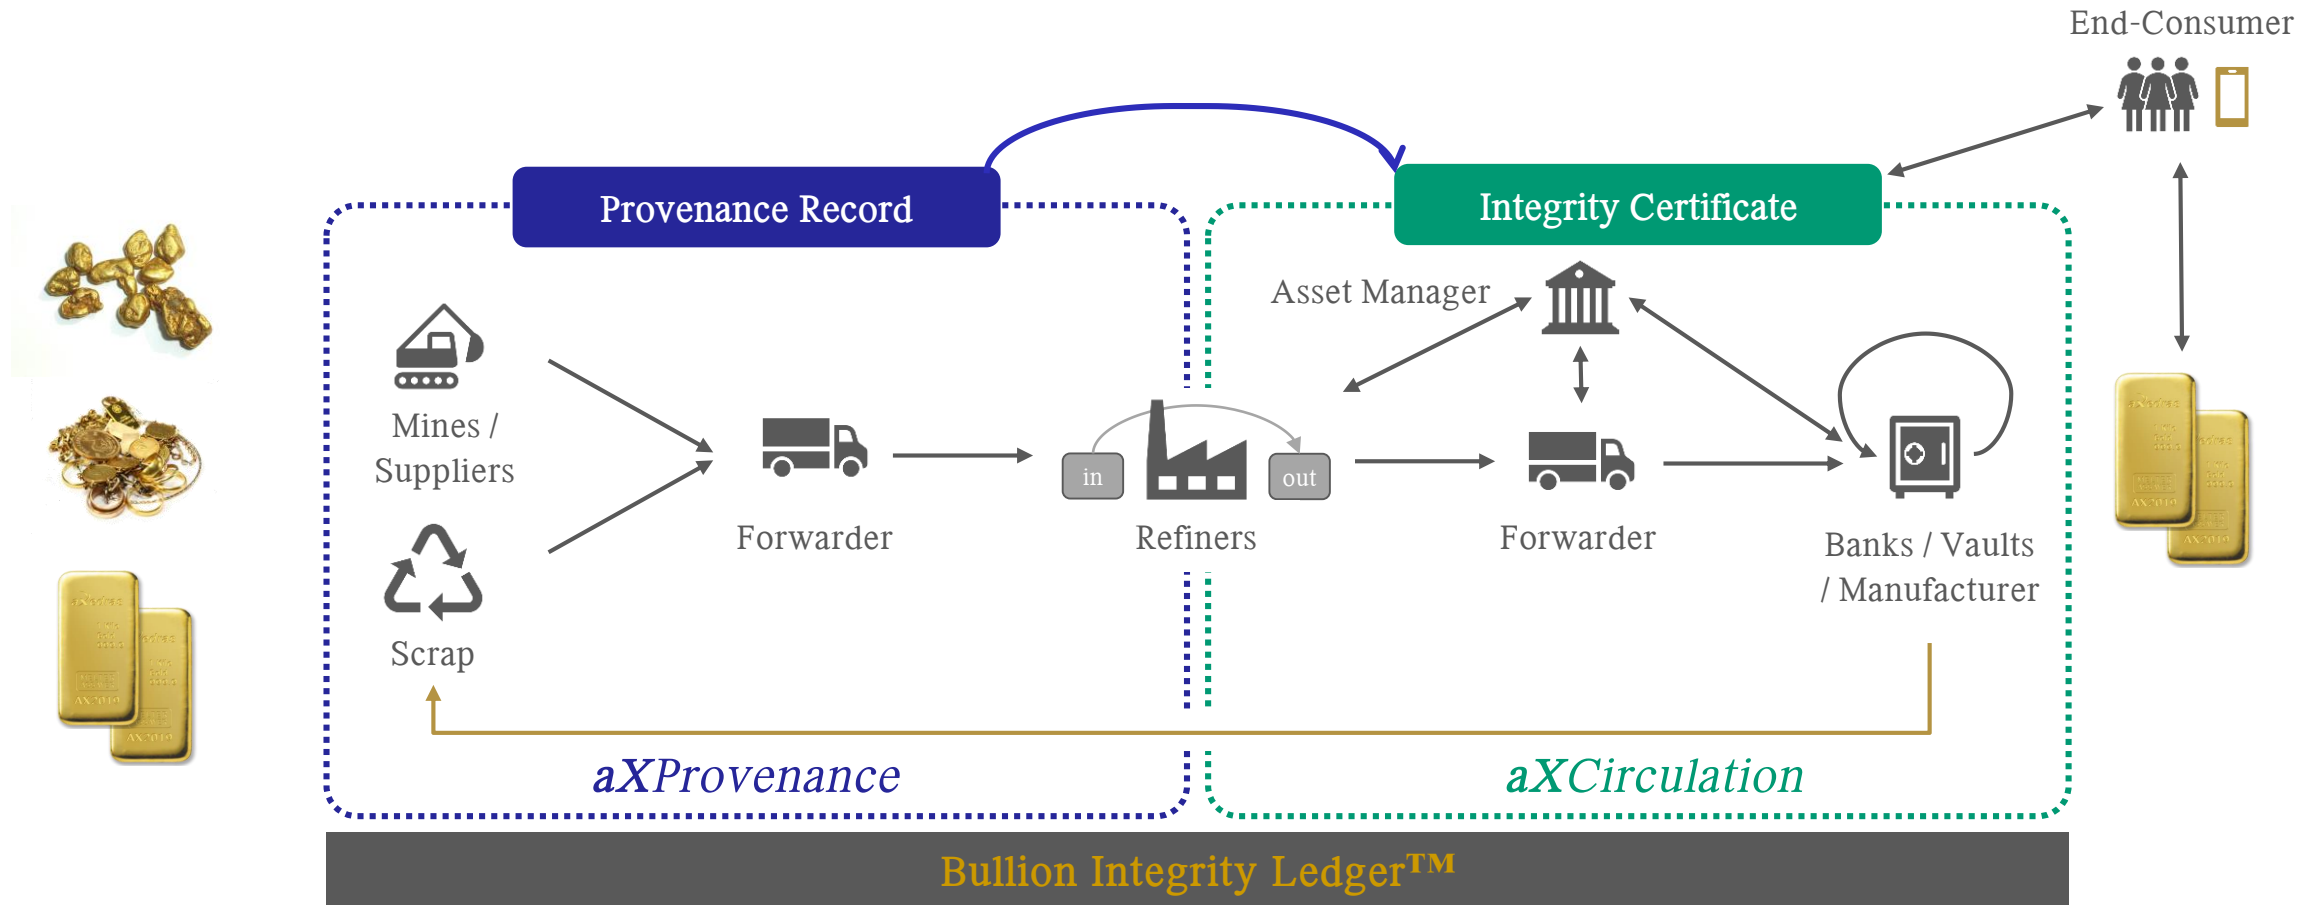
End-Consumer

Provenance Record

Integrity Certificate

Asset Manager

Mines / Suppliers

Forwarder

in

out

Refiners

Forwarder

Banks / Vaults / Manufacturer

Scrap

aXProvenance

aXCirculation

Bullion Integrity Ledger™